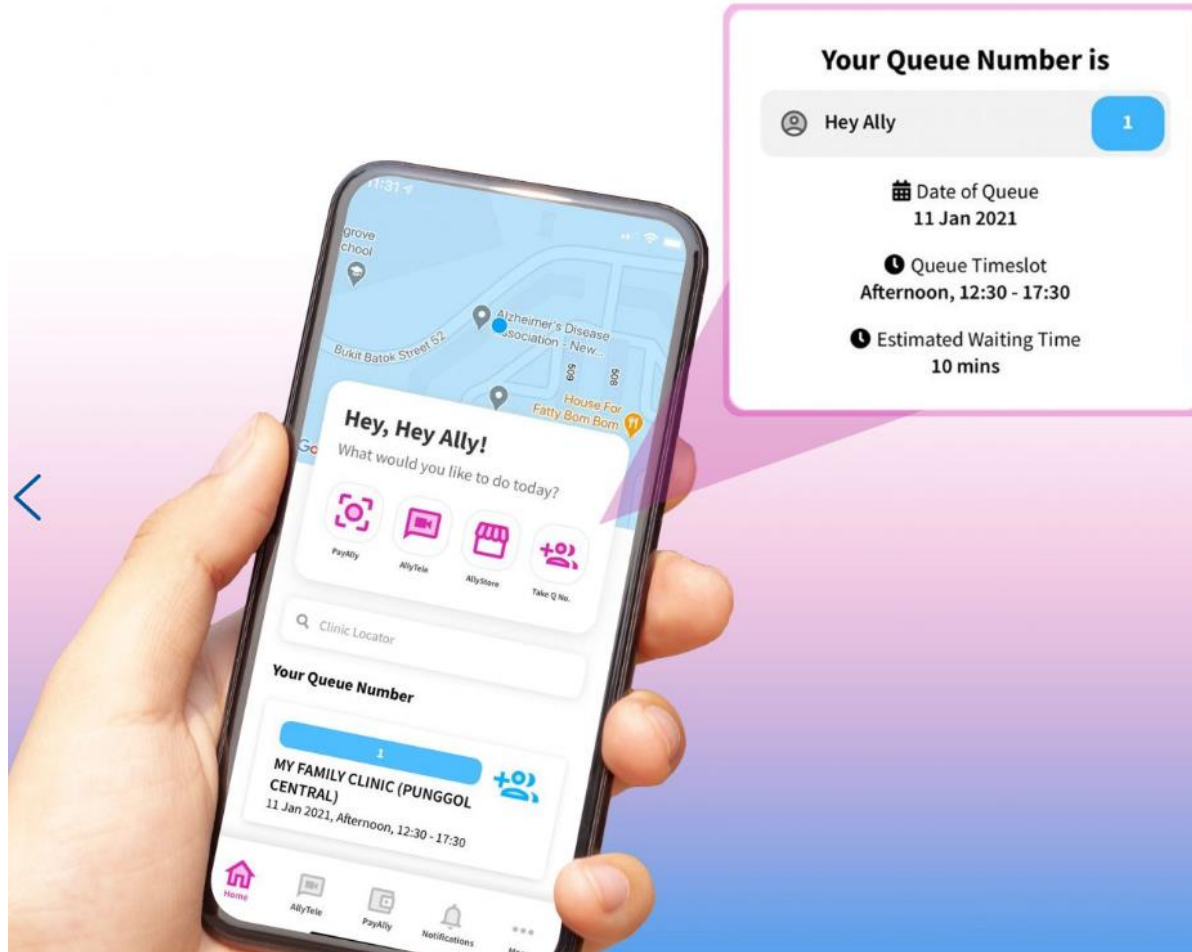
Your Queue Number is

Hey Ally 1

Date of Queue
11 Jan 2021

Queue Timeslot
Afternoon, 12:30 - 17:30

Estimated Waiting Time
10 mins

11:31

grove
chool

Alzheimer's Disease Association : New...

Bukit Batok Street 52

509

508

House For Fatty Bom Bom

Hey, Hey Ally!
What would you like to do today?

PayAlly

AllyTele

AllyStore

Take Q No.

Clinic Locator

Your Queue Number

1

MY FAMILY CLINIC (PUNGGOL CENTRAL)
11 Jan 2021, Afternoon, 12:30 - 17:30

Home

AllyTele

PayAlly

Notifications

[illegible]